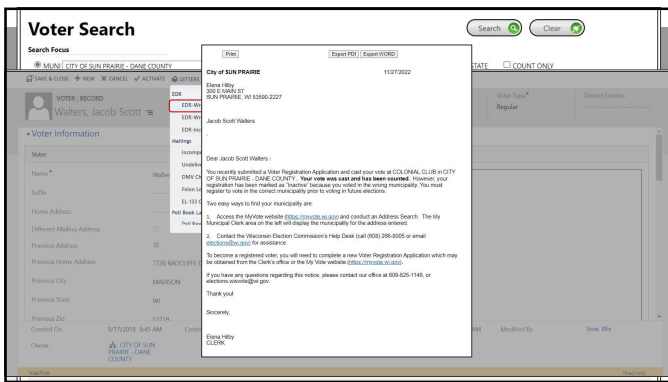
Voter Search

Search Focus

MUNI CITY OF SUN PRAIRIE - DANE COUNTY

STATE COUNTY ONLY

Search Clear

SAVE & CLOSE + NEW X CANCEL ✓ ACTIVATE LETTERS

VOTER : RECORD

Walters, Jacob Scott

Voter Type* Regular

District Combo

Voter Information

Voter

Name* Walte

Suffix

Home Address

Different Mailing Address

Previous Address

Previous Home Address 7726 RADCLIFFE

Previous City MADISON

Previous State WI

Previous Zip 53719

Created On 9/17/2018 6:45 AM Creat

Owner CITY OF SUN PRAIRIE - DANE COUNTY

AM Modified By Vote, Wis

Inactive

EDR

EDR-W

EDR-W

EDR-Inc

Mailings

Incompe

Undeliv

DMV Cr

Felon Le

EL-133 C

Poll Book Le

Poll Boo

Print

Export PDF Export WORD

City of SUN PRAIRIE 11/27/2022

Elena Hilby
300 E MAIN ST
SUN PRAIRIE, WI 53590-2227

Jacob Scott Walters

Dear Jacob Scott Walters :

You recently submitted a Voter Registration Application and cast your vote at COLONIAL CLUB in CITY OF SUN PRAIRIE - DANE COUNTY. Your vote was cast and has been counted. However, your registration has been marked as "inactive" because you voted in the wrong municipality. You must register to vote in the correct municipality prior to voting in future elections.

Two easy ways to find your municipality are:

1. Access the MyVote website (https://myvote.wi.gov) and conduct an Address Search. The My Municipal Clerk area on the left will display the municipality for the address entered.

2. Contact the Wisconsin Election Commission's Help Desk (call (608) 266-8005 or email elections@wi.gov) for assistance.

To become a registered voter, you will need to complete a new Voter Registration Application which may be obtained from the Clerk's office or the My Vote website (https://myvote.wi.gov).

If you have any questions regarding this notice, please contact our office at 608-825-1148, or elections.wisvote@wi.gov.

Thank you!

Sincerely,

Elena Hilby
CLERK

Read only